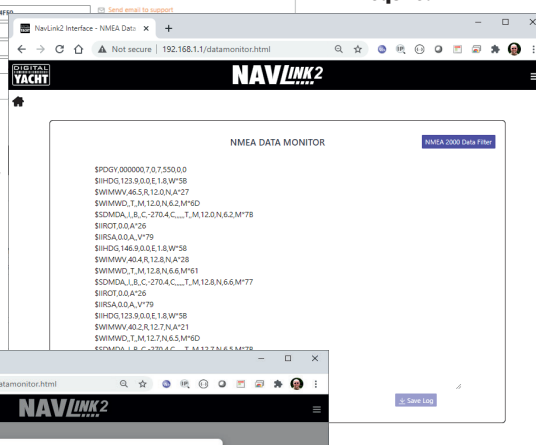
Send email to support

NavLink2 Interface - NMEA Data ×

Not secure | 192.168.1.1/datamonitor.html

DIGITAL YACHT

NAVLINK2

NMEA DATA MONITOR

NMEA 2000 Data Filter

$PDGY,000000,7,0,7,550,0,0
$IIHDG,123.9,0.0,E,1.8,W*58
$WIMWV,46.5,R,12.0,N,A*27
$WIMWD,,T,,M,12.0,N,6.2,M*6D
$SDMDA,,I,,B,,C,-270.4,C,,,,,,T,,M,12.0,N,6.2,M*78
$IIROT,0.0,A*26
$IIRSA,0.0,A,,V*79
$IIHDG,146.9,0.0,E,1.8,W*58
$WIMWV,40.4,R,12.8,N,A*28
$WIMWD,,T,,M,12.8,N,6.6,M*61
$SDMDA,,I,,B,,C,-270.4,C,,,,,,T,,M,12.8,N,6.6,M*77
$IIROT,0.0,A*26
$IIRSA,0.0,A,,V*79
$IIHDG,123.9,0.0,E,1.8,W*58
$WIMWV,40.2,R,12.7,N,A*21
$WIMWD,,T,,M,12.7,N,6.5,M*6D
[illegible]

datamonitor.html

NAVLINK2

Save Log